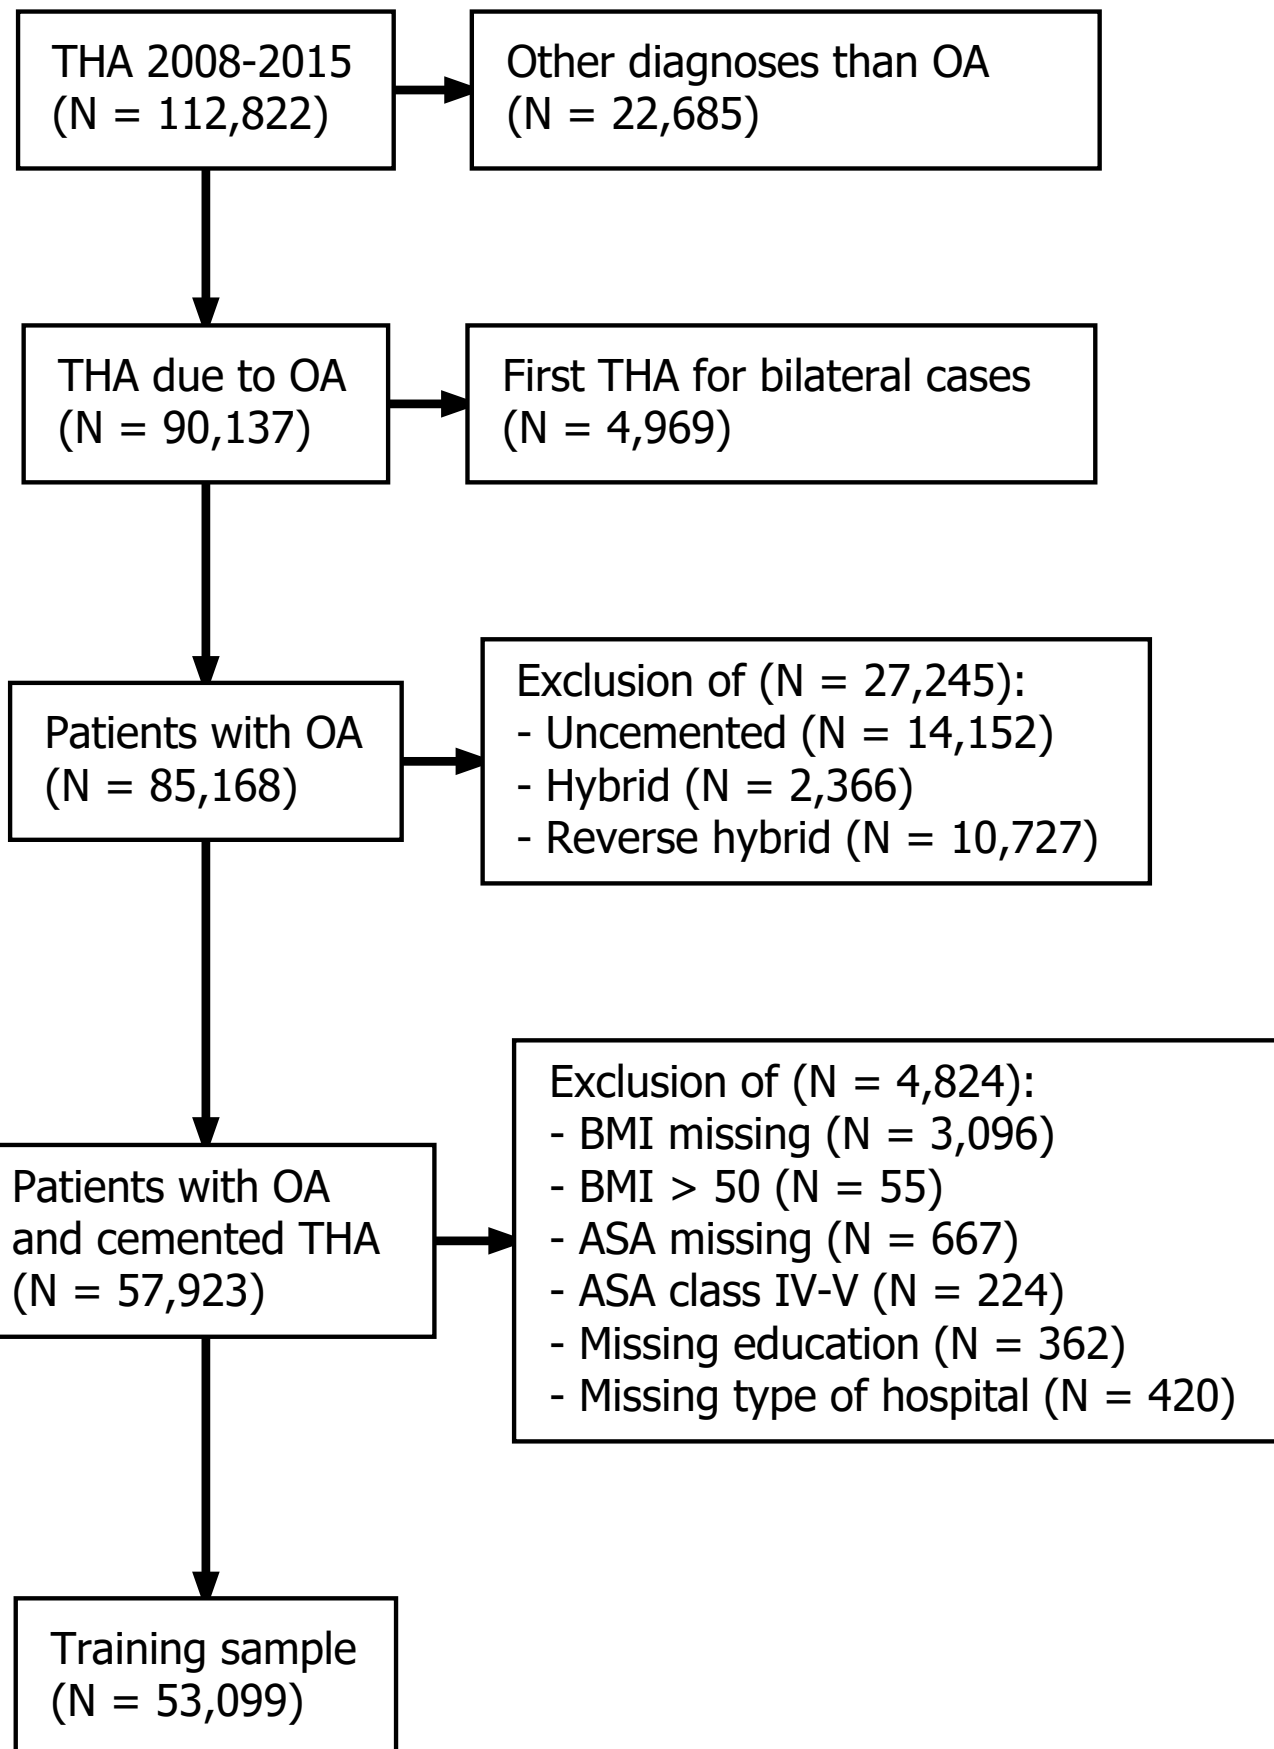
THA 2008-2015
(N = 112,822)

Other diagnoses than OA
(N = 22,685)

THA due to OA
(N = 90,137)

First THA for bilateral cases
(N = 4,969)

Patients with OA
(N = 85,168)

Exclusion of (N = 27,245):
- Uncemented (N = 14,152)
- Hybrid (N = 2,366)
- Reverse hybrid (N = 10,727)

Patients with OA and cemented THA
(N = 57,923)

Exclusion of (N = 4,824):
- BMI missing (N = 3,096)
- BMI > 50 (N = 55)
- ASA missing (N = 667)
- ASA class IV-V (N = 224)
- Missing education (N = 362)
- Missing type of hospital (N = 420)

Training sample
(N = 53,099)